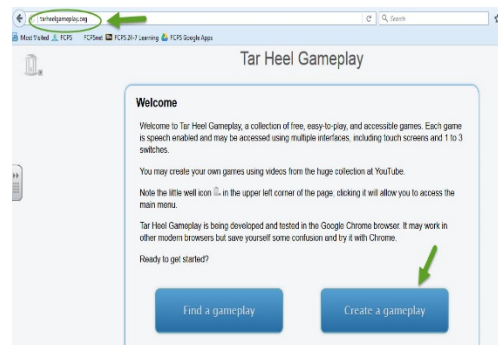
tarheelgameplay.org

Search

Most Visited FCPS FCPSnet FCPS 24-7 Learning FCPS Google Apps

Tar Heel Gameplay

Welcome

Welcome to Tar Heel Gameplay, a collection of free, easy-to-play, and accessible games. Each game is speech enabled and may be accessed using multiple interfaces, including touch screens and 1 to 3 switches.

You may create your own games using videos from the huge collection at YouTube.

Note the little well icon in the upper left corner of the page, clicking it will allow you to access the main menu.

Tar Heel Gameplay is being developed and tested in the Google Chrome browser. It may work in other modern browsers but save yourself some confusion and try it with Chrome.

Ready to get started?

Find a gameplay

Create a gameplay